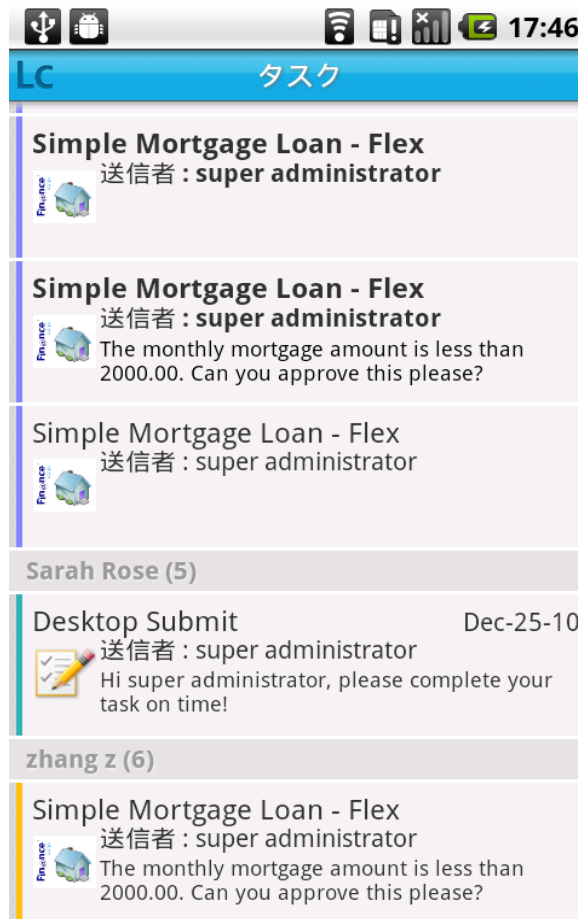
17:46

Lc タスク

Simple Mortgage Loan - Flex
Finance
送信者 : super administrator

Simple Mortgage Loan - Flex
Finance
送信者 : super administrator
The monthly mortgage amount is less than 2000.00. Can you approve this please?

Simple Mortgage Loan - Flex
Finance
送信者 : super administrator

Sarah Rose (5)

Desktop Submit Dec-25-10
送信者 : super administrator
Hi super administrator, please complete your task on time!

zhang z (6)

Simple Mortgage Loan - Flex
Finance
送信者 : super administrator
The monthly mortgage amount is less than 2000.00. Can you approve this please?